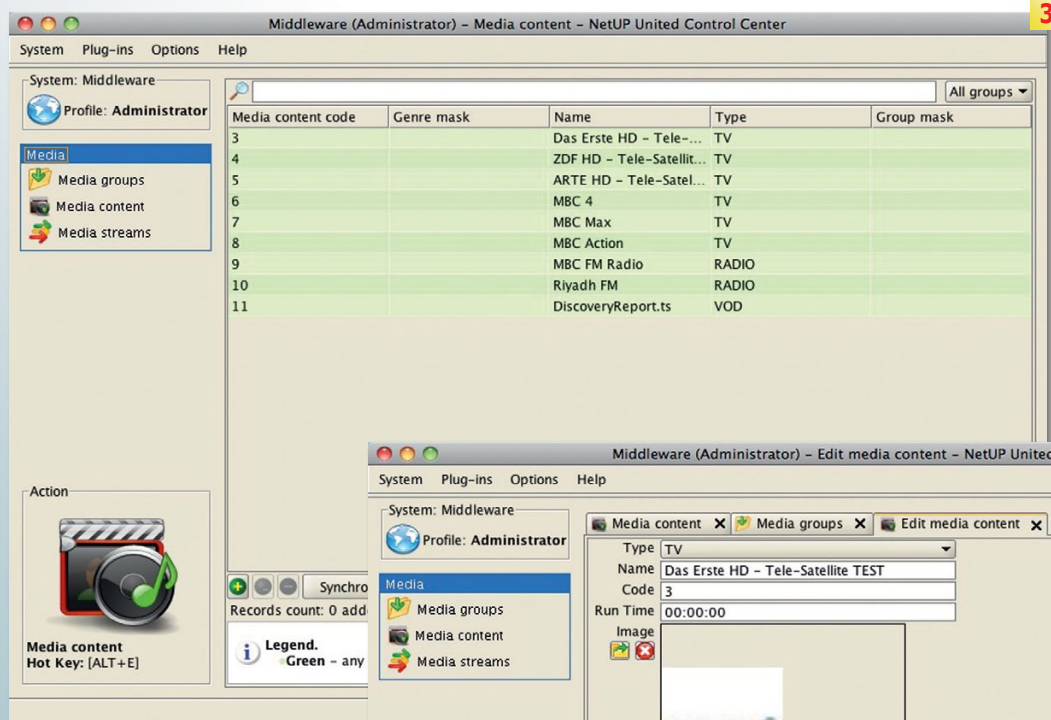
3

Middleware (Administrator) – Media content – NetUP United Control Center

System Plug-ins Options Help

System: Middleware
Profile: Administrator

Media
Media groups
Media content
Media streams

All groups

| Media content code | Genre mask | Name | Type | Group mask |
|---|---|---|---|---|
| 3 | | Das Erste HD - Tele-... | TV | |
| 4 | | ZDF HD - Tele-Satellit... | TV | |
| 5 | | ARTE HD - Tele-Satel... | TV | |
| 6 | | MBC 4 | TV | |
| 7 | | MBC Max | TV | |
| 8 | | MBC Action | TV | |
| 9 | | MBC FM Radio | RADIO | |
| 10 | | Riyadh FM | RADIO | |
| 11 | | DiscoveryReport.ts | VOD | |

Synchro
Records count: 0 add

Legend.
Green – any

Action

Media content
Hot Key: [ALT+E]

Middleware (Administrator) – Edit media content – NetUP Unitec

System Plug-ins Options Help

System: Middleware
Profile: Administrator

Media
Media groups
Media content
Media streams

Media content ✕ Media groups ✕ Edit media content ✕

Type TV
Name Das Erste HD - Tele-Satellite TEST
Code 3
Run Time 00:00:00
Image